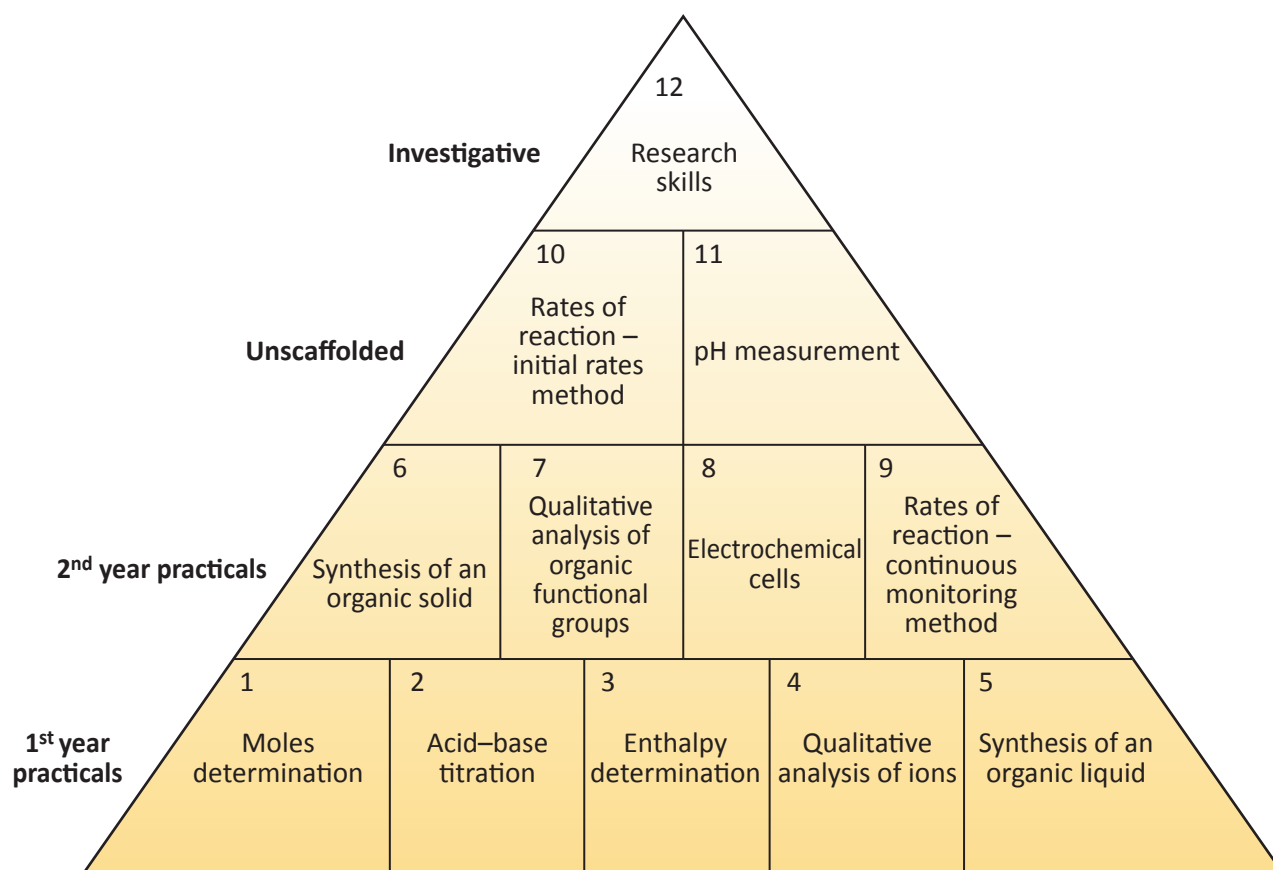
Investigative

12

Research skills

Unscaffolded

10

Rates of reaction – initial rates method

11

pH measurement

2$^{nd}$ year practicals

6

Synthesis of an organic solid

7

Qualitative analysis of organic functional groups

8

Electrochemical cells

9

Rates of reaction – continuous monitoring method

1$^{st}$ year practicals

1

Moles determination

2

Acid–base titration

3

Enthalpy determination

4

Qualitative analysis of ions

5

Synthesis of an organic liquid